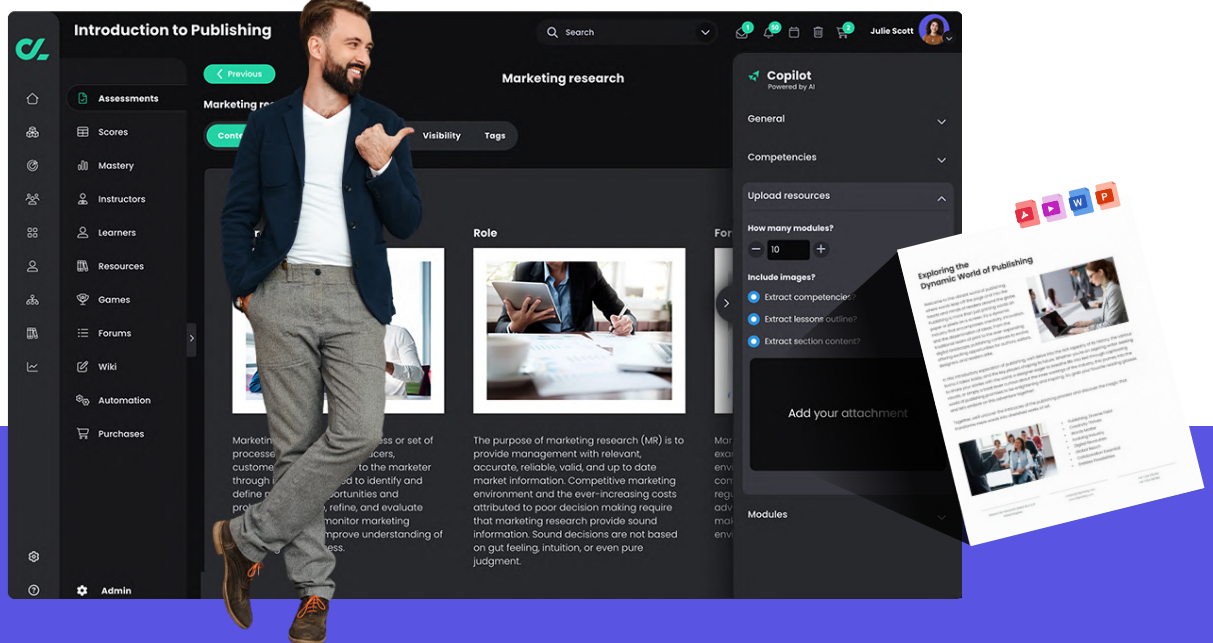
Introduction to Publishing

Search

1 30 2

Julie Scott

Assessments

Scores

Mastery

Instructors

Learners

Resources

Games

Forums

Wiki

Automation

Purchases

Admin

Previous

Marketing research

Marketing re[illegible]

Conte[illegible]

Visibility

Tags

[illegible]

Role

For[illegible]

Marketin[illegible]ess or set of processe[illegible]ucers, custome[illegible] to the marketer through i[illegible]ed to identify and define m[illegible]ortunities and probl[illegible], refine, and evaluate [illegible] monitor marketing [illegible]mprove understanding of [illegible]ess.

The purpose of marketing research (MR) is to provide management with relevant, accurate, reliable, valid, and up to date market information. Competitive marketing environment and the ever-increasing costs attributed to poor decision making require that marketing research provide sound information. Sound decisions are not based on gut feeling, intuition, or even pure judgment.

Mar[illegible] exa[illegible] env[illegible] con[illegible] reg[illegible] adv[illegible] mu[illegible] env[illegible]

Copilot
Powered by AI

General

Competencies

Upload resources

How many modules?

10

Include images?

Extract competencies?

Extract lessons outline?

Extract section content?

Add your attachment

Modules

Exploring the Dynamic World of Publishing